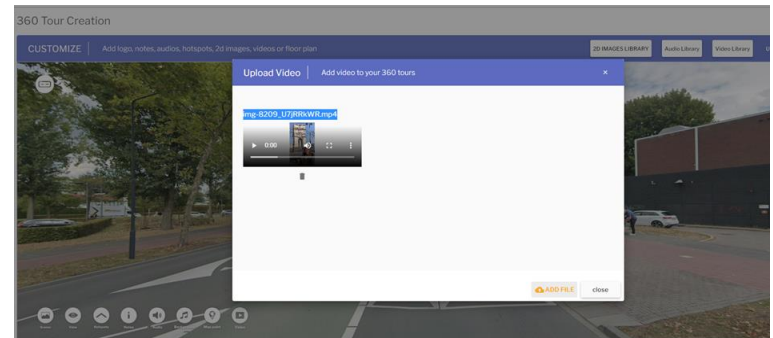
360 Tour Creation

CUSTOMIZE | Add logo, notes, audios, hotspots, 2d images, videos or floor plan

2D IMAGES LIBRARY Audio Library Video Library

Upload Video | Add video to your 360 tours ×

img-8209_U7jRRkWR.mp4

0:00

ADD FILE close